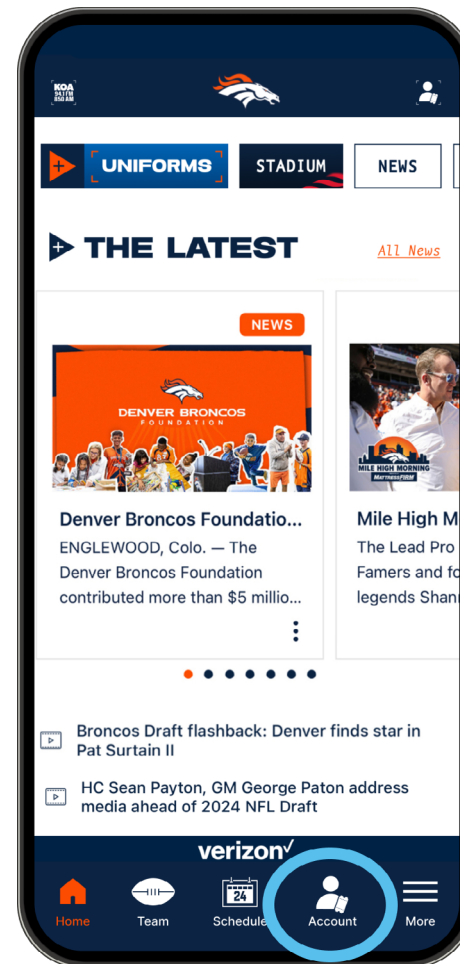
KOA 94.1 FM 850 AM

UNIFORMS
STADIUM
NEWS

THE LATEST
All News

NEWS

DENVER BRONCOS FOUNDATION

Denver Broncos Foundatio...
ENGLEWOOD, Colo. — The Denver Broncos Foundation contributed more than $5 millio...

MILE HIGH MORNING
MATTRESS FIRM

Mile High M
The Lead Pro Famers and fo legends Shan

Broncos Draft flashback: Denver finds star in Pat Surtain II

HC Sean Payton, GM George Paton address media ahead of 2024 NFL Draft

verizon✓

Home
Team
24
Schedule
Account
More